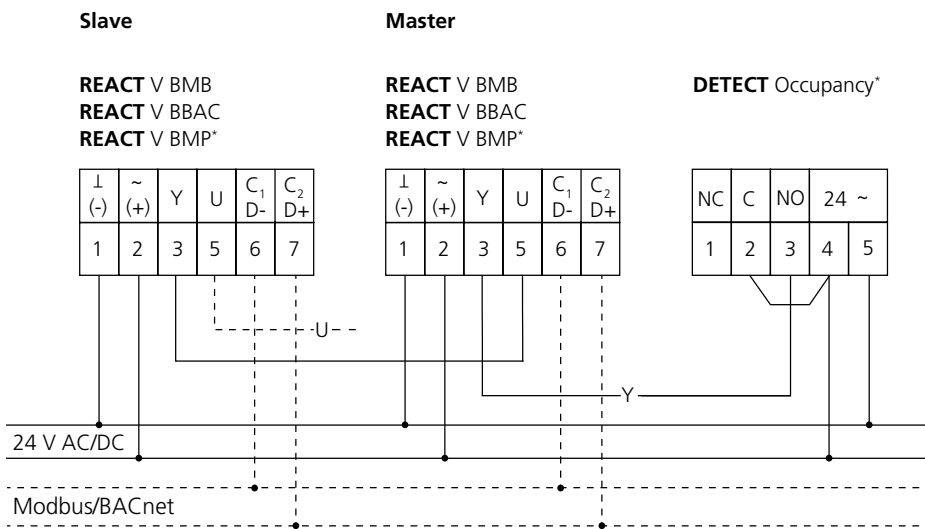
Slave

REACT V BMB
REACT V BBAC
REACT V BMP*

| ⊥ (-) | ~ (+) | Y | U | $C_1$ D- | $C_2$ D+ |
|---|---|---|---|---|---|
| 1 | 2 | 3 | 5 | 6 | 7 |

Master

REACT V BMB
REACT V BBAC
REACT V BMP*

| ⊥ (-) | ~ (+) | Y | U | $C_1$ D- | $C_2$ D+ |
|---|---|---|---|---|---|
| 1 | 2 | 3 | 5 | 6 | 7 |

DETECT Occupancy*

| NC | C | NO | 24 ~ | |
|---|---|---|---|---|
| 1 | 2 | 3 | 4 | 5 |

U

Y

24 V AC/DC

Modbus/BACnet